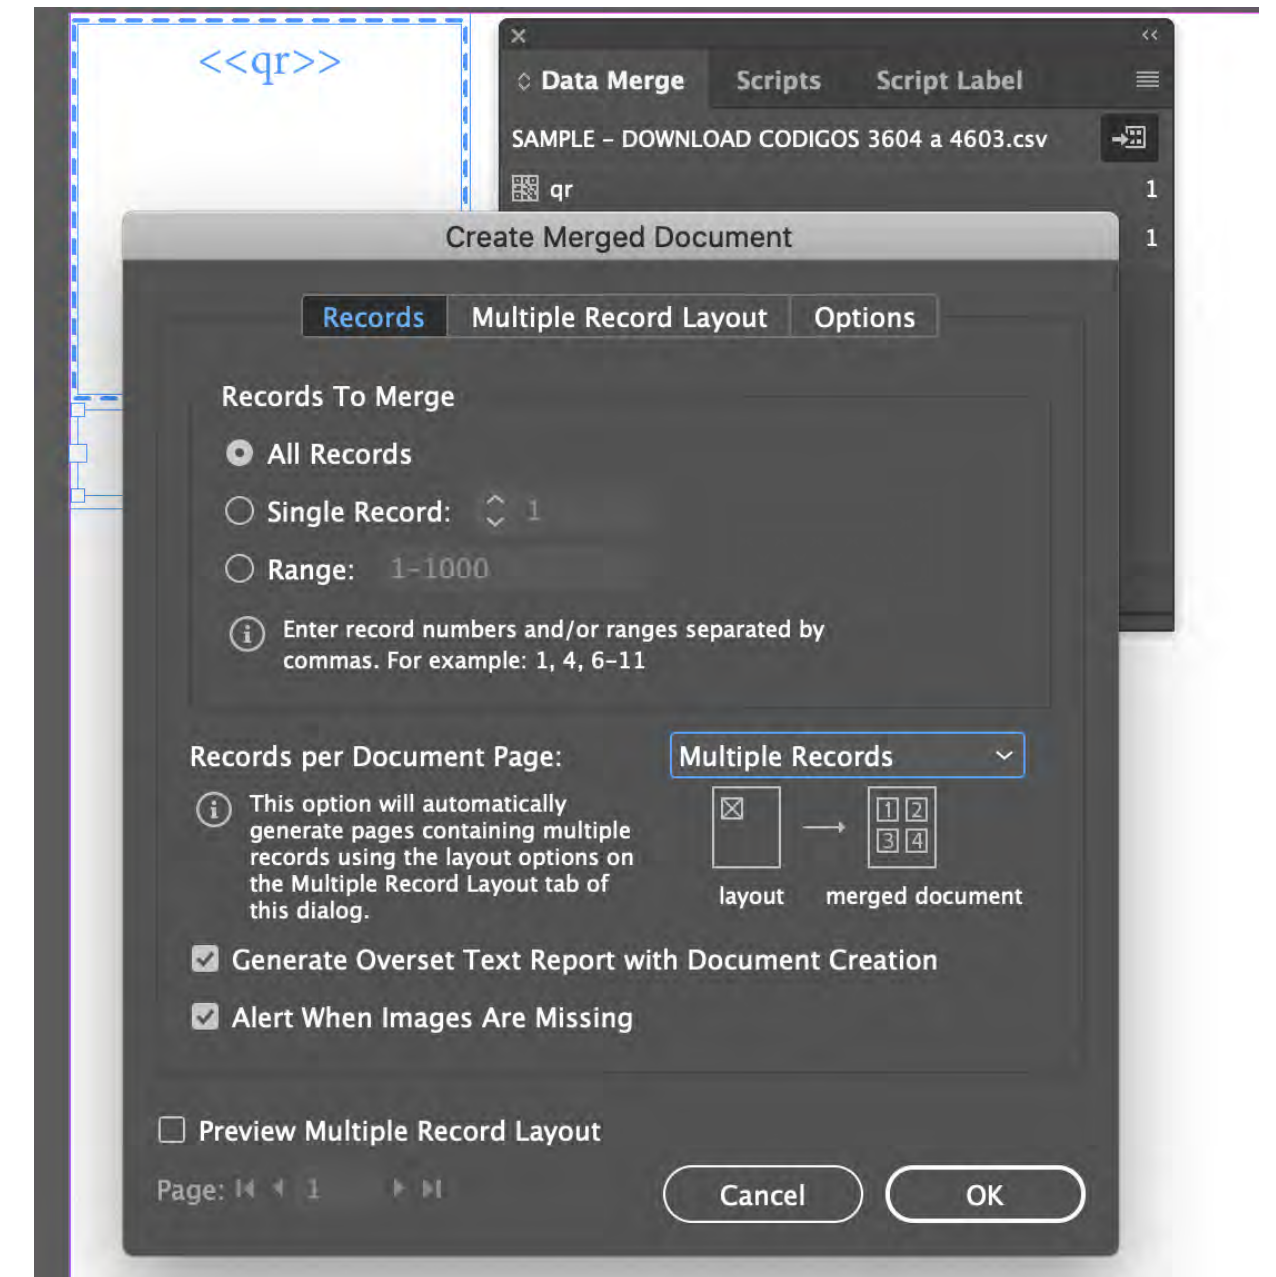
<<qr>>

Data Merge Scripts Script Label

SAMPLE - DOWNLOAD CODIGOS 3604 a 4603.csv

qr 1

1

Create Merged Document

Records Multiple Record Layout Options

Records To Merge

All Records

Single Record: 1

Range: 1-1000

Enter record numbers and/or ranges separated by commas. For example: 1, 4, 6-11

Records per Document Page: Multiple Records

This option will automatically generate pages containing multiple records using the layout options on the Multiple Record Layout tab of this dialog.

1 2 3 4

layout merged document

Generate Overset Text Report with Document Creation

Alert When Images Are Missing

Preview Multiple Record Layout

Page: 1

Cancel OK